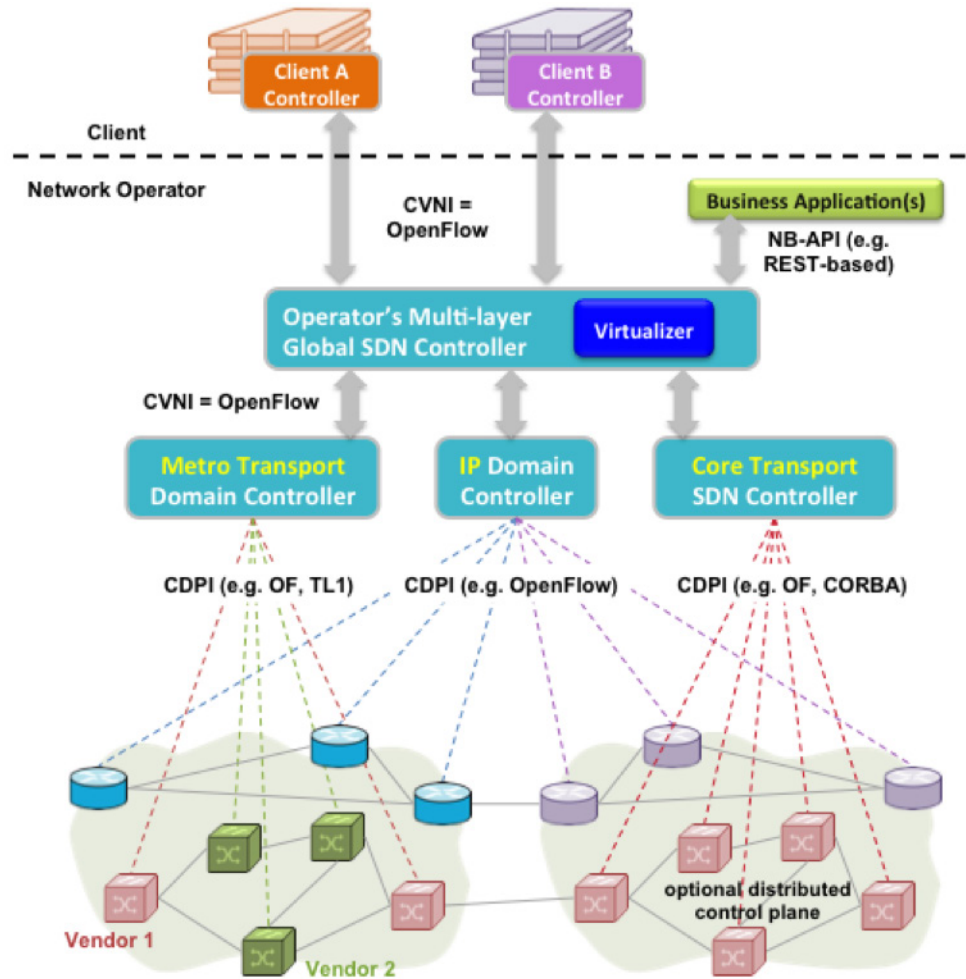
Client A Controller

Client B Controller

Client

Network Operator

CVNI = OpenFlow

Business Application(s)

NB-API (e.g. REST-based)

Operator's Multi-layer Global SDN Controller

Virtualizer

CVNI = OpenFlow

Metro Transport Domain Controller

IP Domain Controller

Core Transport SDN Controller

CDPI (e.g. OF, TL1)

CDPI (e.g. OpenFlow)

CDPI (e.g. OF, CORBA)

optional distributed control plane

Vendor 1

Vendor 2